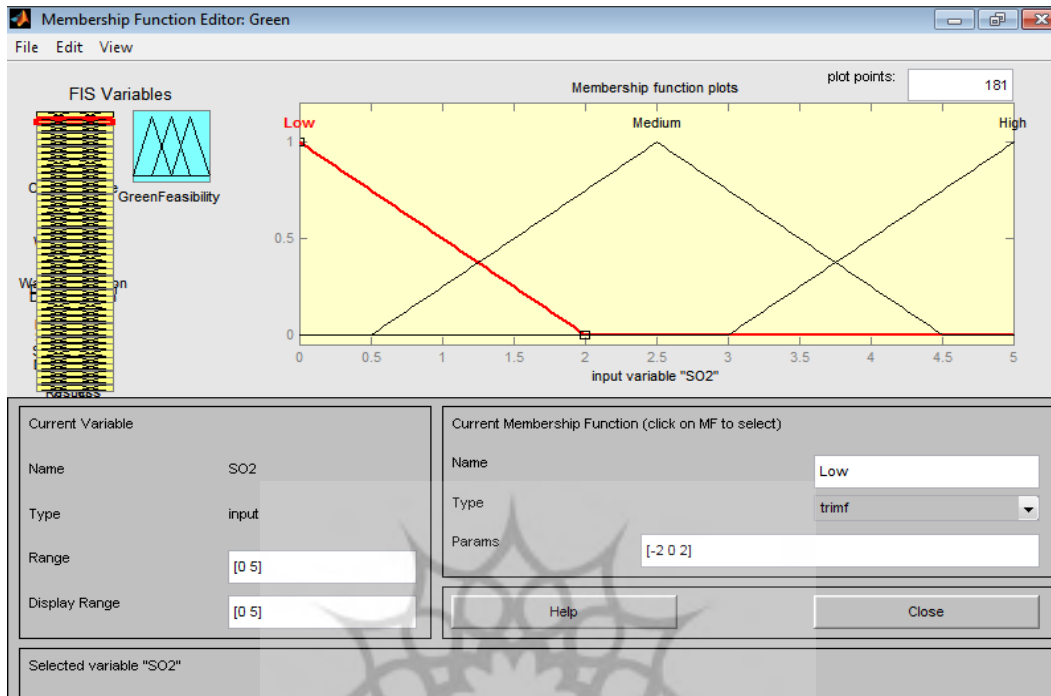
Membership Function Editor: Green

File Edit View

FIS Variables

GreenFeasibility

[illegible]

Membership function plots

plot points: 181

Low

Medium

High

1

0.5

0

0 0.5 1 1.5 2 2.5 3 3.5 4 4.5 5

input variable "SO2"

Current Variable

Name SO2

Type input

Range [0 5]

Display Range [0 5]

Current Membership Function (click on MF to select)

Name Low

Type trimf

Params [-2 0 2]

Help

Close

Selected variable "SO2"